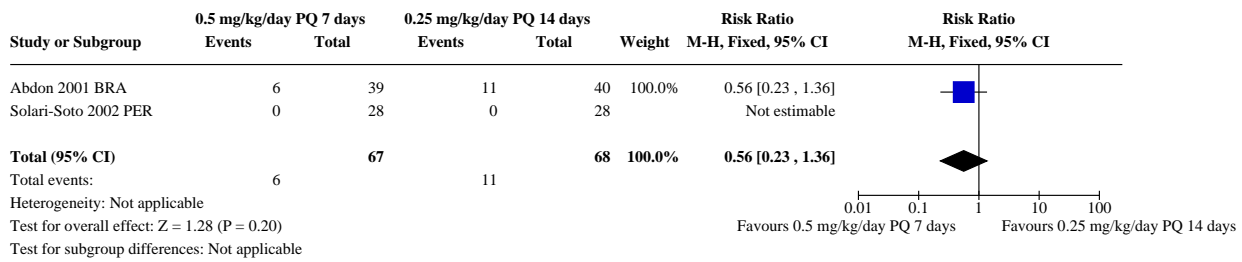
| Study or Subgroup | 0.5 mg/kg/day PQ 7 days Events | Total | 0.25 mg/kg/day PQ 14 days Events | Total | Weight | Risk Ratio M-H, Fixed, 95% CI |
|---|---|---|---|---|---|---|
| Abdon 2001 BRA | 6 | 39 | 11 | 40 | 100.0% | 0.56 [0.23 , 1.36] |
| Solari-Soto 2002 PER | 0 | 28 | 0 | 28 | | Not estimable |
| **Total (95% CI)** | | **67** | | **68** | **100.0%** | **0.56 [0.23 , 1.36]** |
| Total events: | 6 | | 11 | | | |

Heterogeneity: Not applicable
Test for overall effect: Z = 1.28 (P = 0.20)
Test for subgroup differences: Not applicable

Risk Ratio
M-H, Fixed, 95% CI

0.01 0.1 1 10 100
Favours 0.5 mg/kg/day PQ 7 days Favours 0.25 mg/kg/day PQ 14 days